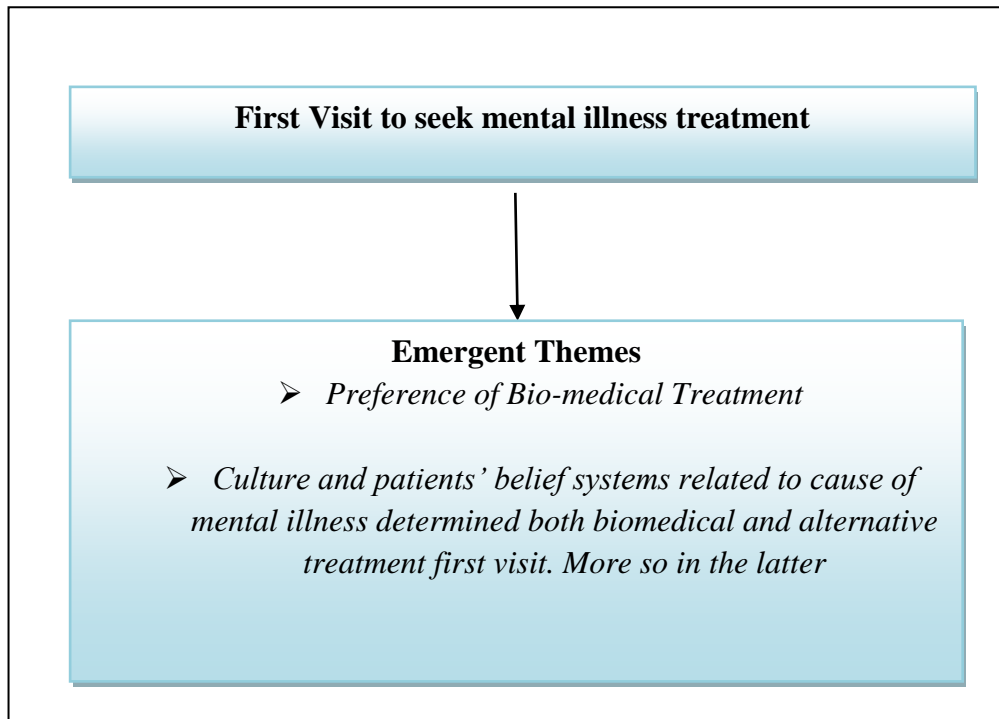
First Visit to seek mental illness treatment

Emergent Themes

➢ Preference of Bio-medical Treatment

➢ Culture and patients' belief systems related to cause of mental illness determined both biomedical and alternative treatment first visit. More so in the latter